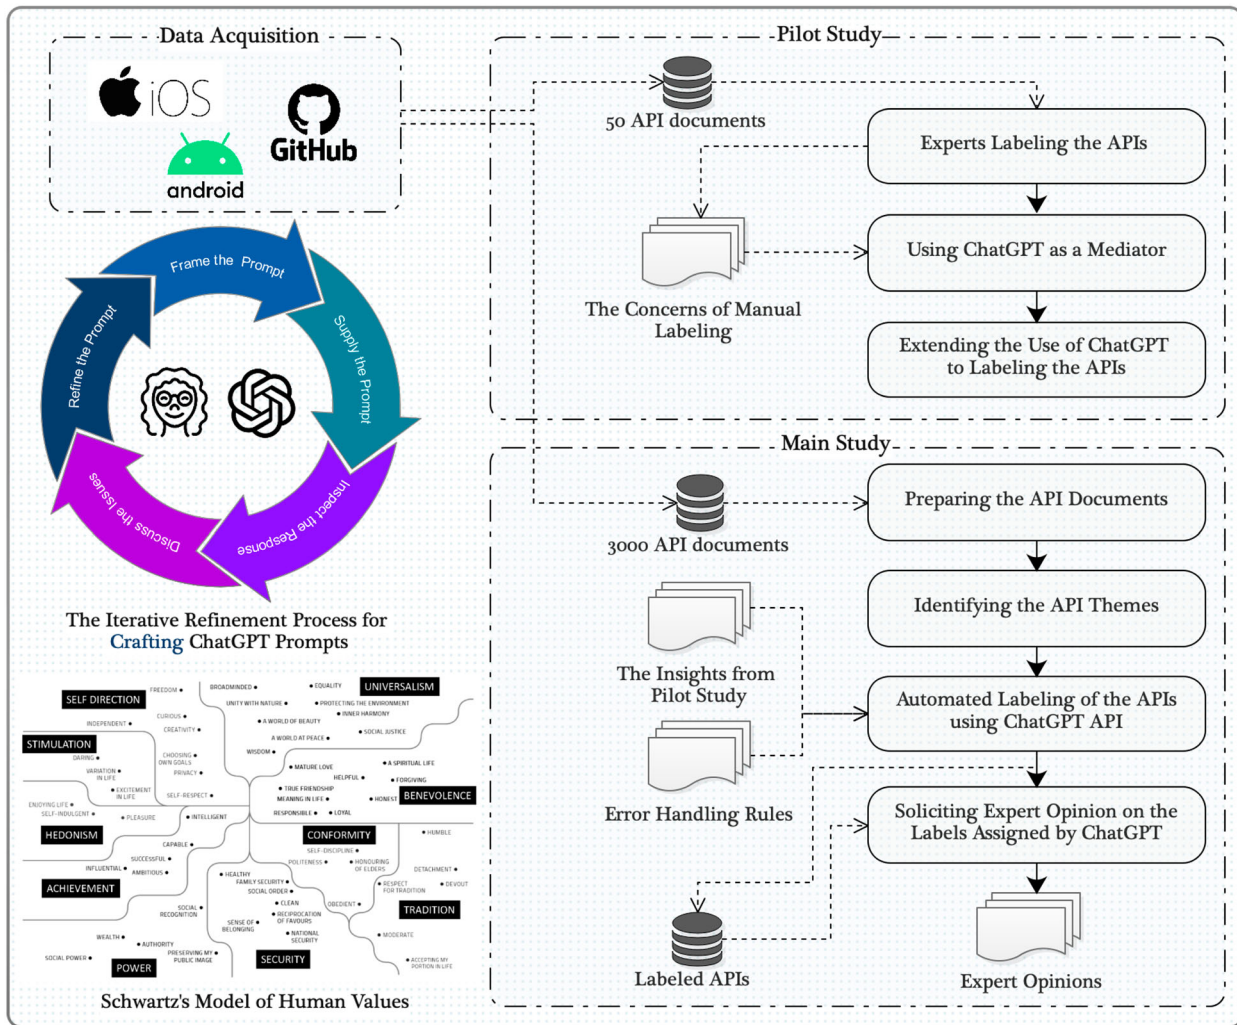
Data Acquisition

iOS

GitHub

android

Frame the Prompt

Supply the Prompt

Inspect the Response

Discuss the Issues

Refine the Prompt

The Iterative Refinement Process for Crafting ChatGPT Prompts

SELF DIRECTION
FREEDOM
BROADMINDED
EQUALITY
UNIVERSALISM
UNITY WITH NATURE
PROTECTING THE ENVIRONMENT
INDEPENDENT
CURIOUS
A WORLD OF BEAUTY
INNER HARMONY
CREATIVITY
SOCIAL JUSTICE
STIMULATION
A WORLD AT PEACE
DARING
CHOOSING OWN GOALS
WISDOM
VARIATION IN LIFE
PRIVACY
MATURE LOVE
A SPIRITUAL LIFE
EXCITEMENT IN LIFE
HELPFUL
FORGIVING
SELF-RESPECT
TRUE FRIENDSHIP
ENJOYING LIFE
MEANING IN LIFE
HONEST
BENEVOLENCE
SELF-INDULGENT
PLEASURE
INTELLIGENT
RESPONSIBLE
LOYAL
HEDONISM
CONFORMITY
HUMBLE
SELF-DISCIPLINE
CAPABLE
POLITENESS
HONOURING OF ELDERS
SUCCESSFUL
DETACHMENT
INFLUENTIAL
AMBITIOUS
HEALTHY
FAMILY SECURITY
RESPECT FOR TRADITION
DEVOUT
ACHIEVEMENT
SOCIAL ORDER
CLEAN
OBEDIENT
SOCIAL RECOGNITION
TRADITION
SENSE OF BELONGING
RECIPROCATION OF FAVOURS
NATIONAL SECURITY
MODERATE
WEALTH
AUTHORITY
SOCIAL POWER
PRESERVING MY PUBLIC IMAGE
ACCEPTING MY PORTION IN LIFE
POWER
SECURITY

Schwartz's Model of Human Values

Pilot Study

50 API documents

Experts Labeling the APIs

Using ChatGPT as a Mediator

The Concerns of Manual Labeling

Extending the Use of ChatGPT to Labeling the APIs

Main Study

Preparing the API Documents

3000 API documents

Identifying the API Themes

The Insights from Pilot Study

Automated Labeling of the APIs using ChatGPT API

Error Handling Rules

Soliciting Expert Opinion on the Labels Assigned by ChatGPT

Labeled APIs

Expert Opinions